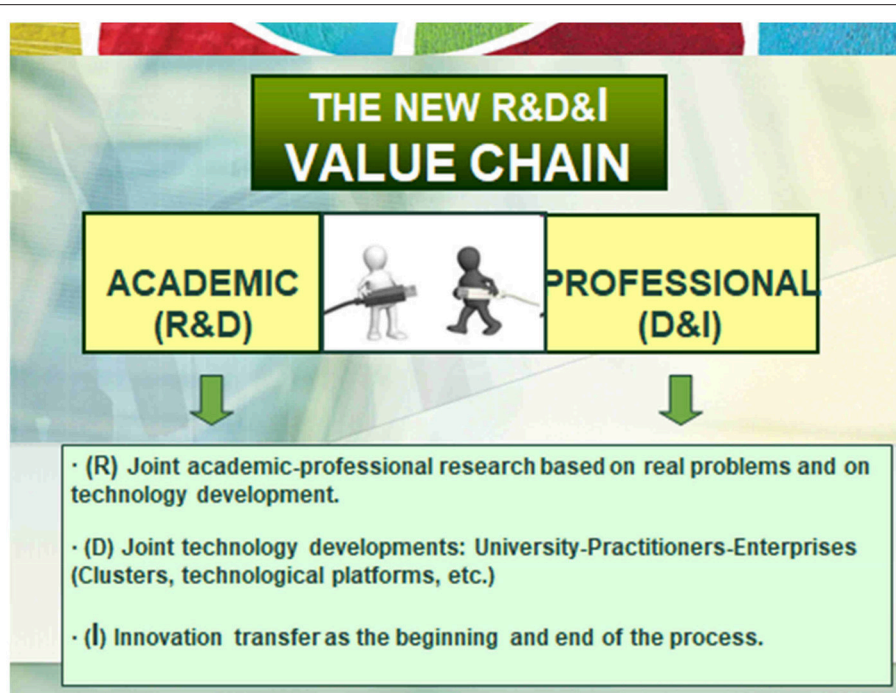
THE NEW R&D&I
VALUE CHAIN

ACADEMIC
(R&D)

PROFESSIONAL
(D&I)

· (R) Joint academic-professional research based on real problems and on technology development.

· (D) Joint technology developments: University-Practitioners-Enterprises (Clusters, technological platforms, etc.)

· (I) Innovation transfer as the beginning and end of the process.